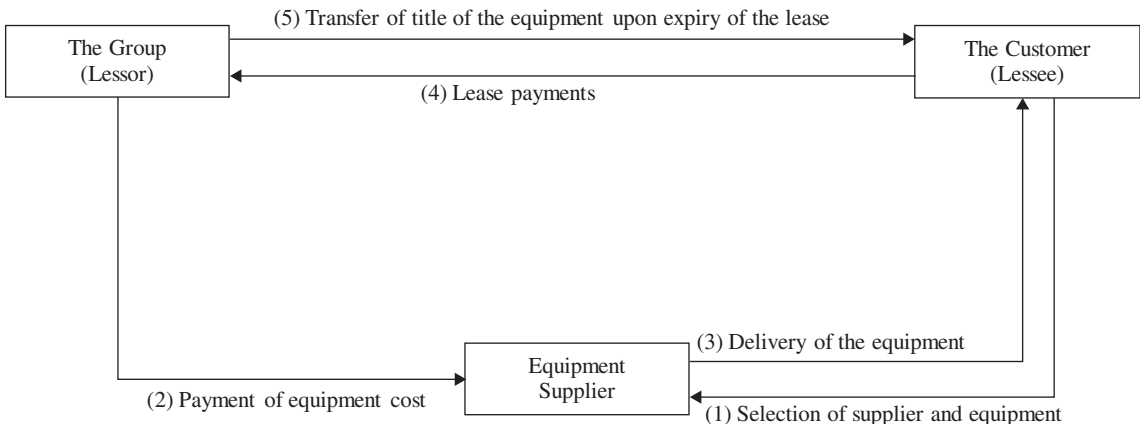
(5) Transfer of title of the equipment upon expiry of the lease

The Group
(Lessor)

The Customer
(Lessee)

(4) Lease payments

(3) Delivery of the equipment

Equipment
Supplier

(2) Payment of equipment cost

(1) Selection of supplier and equipment